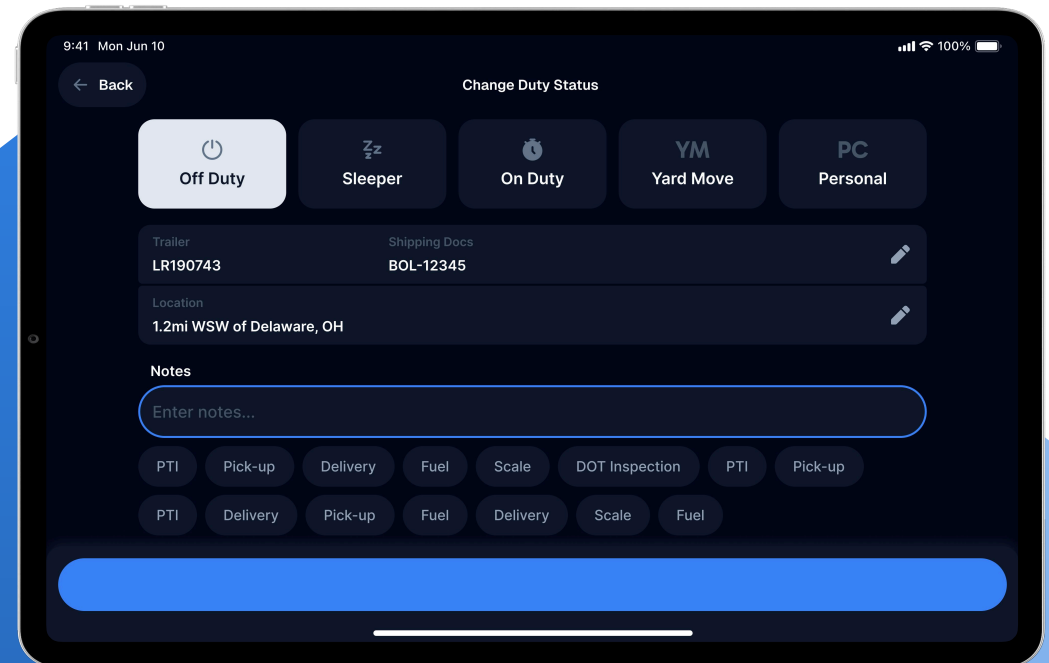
9:41 Mon Jun 10

100%

Back

Change Duty Status

Off Duty

Zz
Sleeper

On Duty

YM
Yard Move

PC
Personal

Trailer
LR190743

Shipping Docs
BOL-12345

Location
1.2mi WSW of Delaware, OH

Notes

Enter notes...

PTI Pick-up Delivery Fuel Scale DOT Inspection PTI Pick-up

PTI Delivery Pick-up Fuel Delivery Scale Fuel